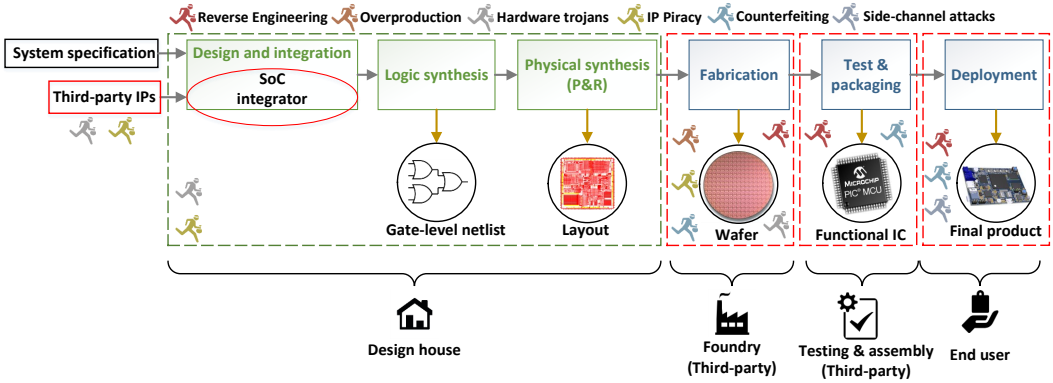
Reverse Engineering Overproduction Hardware trojans IP Piracy Counterfeiting Side-channel attacks

System specification

Third-party IPs

Design and integration

SoC integrator

Logic synthesis

Physical synthesis (P&R)

Fabrication

Test & packaging

Deployment

Gate-level netlist

Layout

Wafer

MICROCHIP PIC MCU

Functional IC

Final product

Design house

Foundry (Third-party)

Testing & assembly (Third-party)

End user